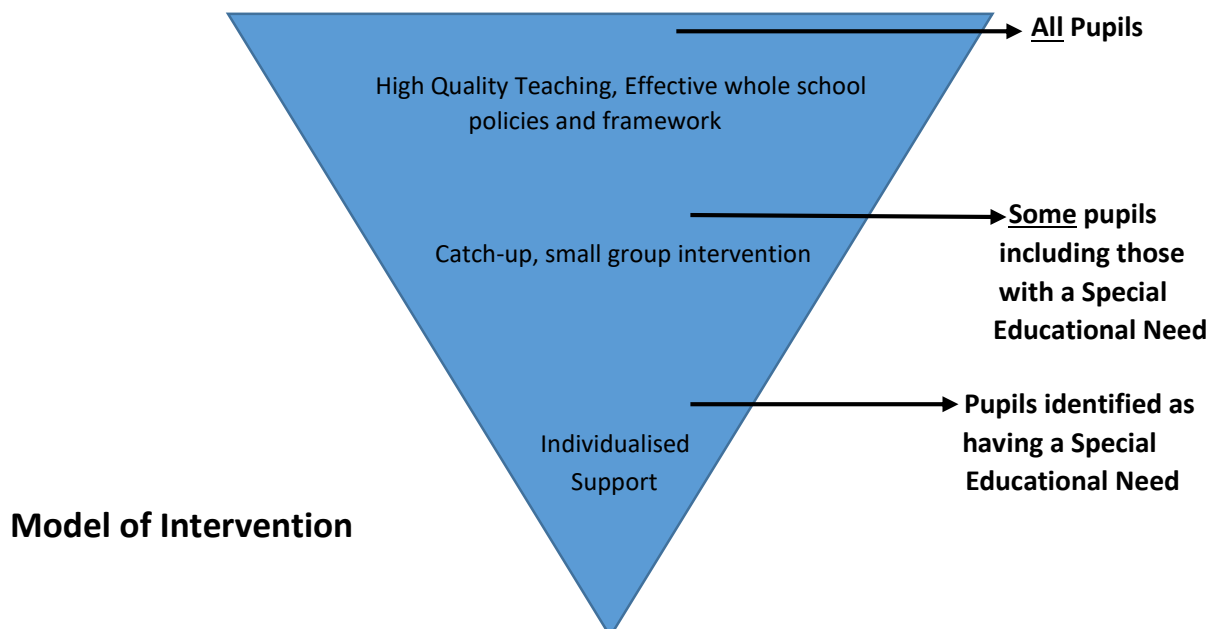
High Quality Teaching, Effective whole school policies and framework

All Pupils

Catch-up, small group intervention

Some pupils including those with a Special Educational Need

Individualised Support

Pupils identified as having a Special Educational Need

Model of Intervention